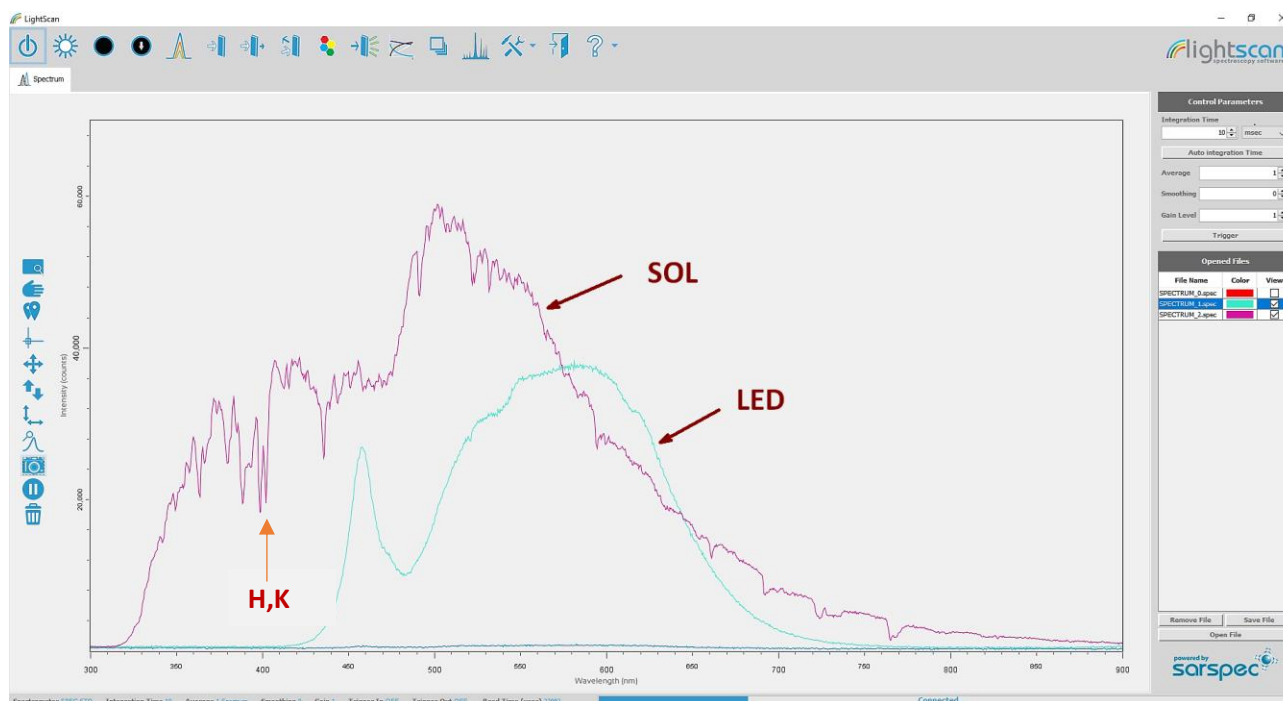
LightScan

lightscan
spectroscopy software

Spectrum

SOL

LED

H,K

60,000

40,000

20,000

Intensity (counts)

300 350 400 450 500 550 600 650 700 750 800 850 900

Wavelength (nm)

Control Parameters

Integration Time

10 msec

Auto integration Time

Average 1

Smoothing 0

Gain Level 1

Trigger

Opened Files

| File Name | Color | View |
|---|---|---|
| SPECTRUM_0.spec | | ☐ |
| SPECTRUM_1.spec | | ☑ |
| SPECTRUM_2.spec | | ☑ |

Remove File

Save File

Open File

powered by
sarspec

Connected